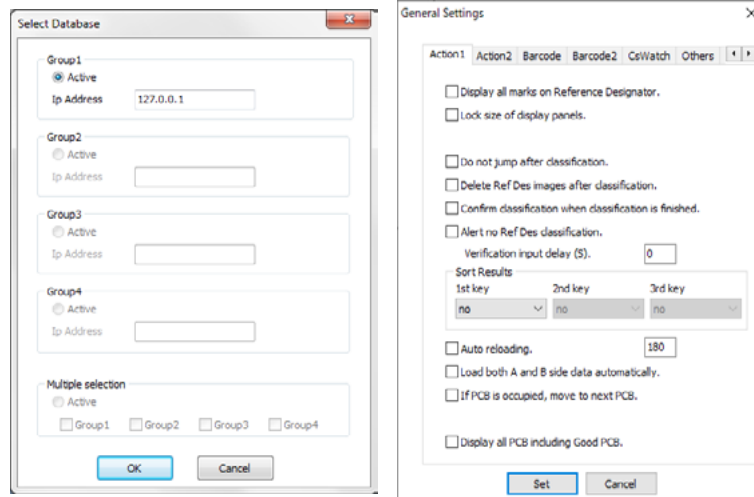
Select Database

Group1
Active
Ip Address 127.0.0.1

Group2
Active
Ip Address

Group3
Active
Ip Address

Group4
Active
Ip Address

Multiple selection
Active
Group1 Group2 Group3 Group4

OK Cancel

General Settings ×

Action1 Action2 Barcode Barcode2 CsWatch Others

Display all marks on Reference Designator.
Lock size of display panels.

Do not jump after classification.
Delete Ref Des images after classification.
Confirm classification when classification is finished.
Alert no Ref Des classification.
Verification input delay (S). 0

Sort Results
1st key 2nd key 3rd key
no no no

Auto reloading. 180
Load both A and B side data automatically.
If PCB is occupied, move to next PCB.

Display all PCB including Good PCB.

Set Cancel